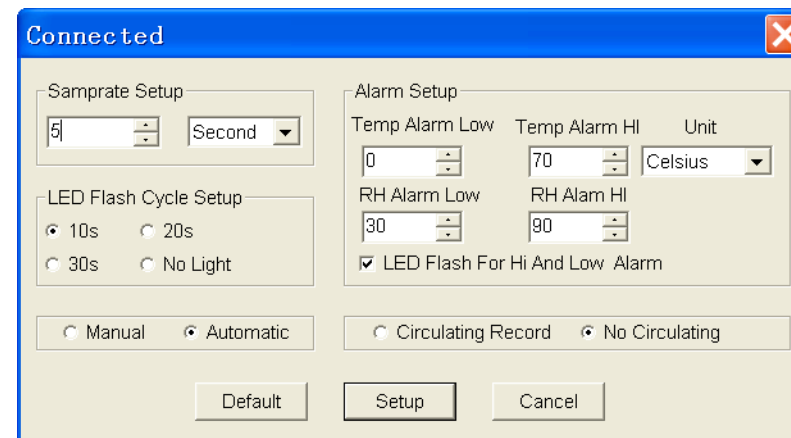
Connected

Samprate Setup
5
Second

LED Flash Cycle Setup
10s
20s
30s
No Light

Alarm Setup
Temp Alarm Low
Temp Alarm HI
Unit
0
70
Celsius
RH Alarm Low
RH Alam HI
30
90
LED Flash For Hi And Low Alarm

Manual
Automatic

Circulating Record
No Circulating

Default
Setup
Cancel